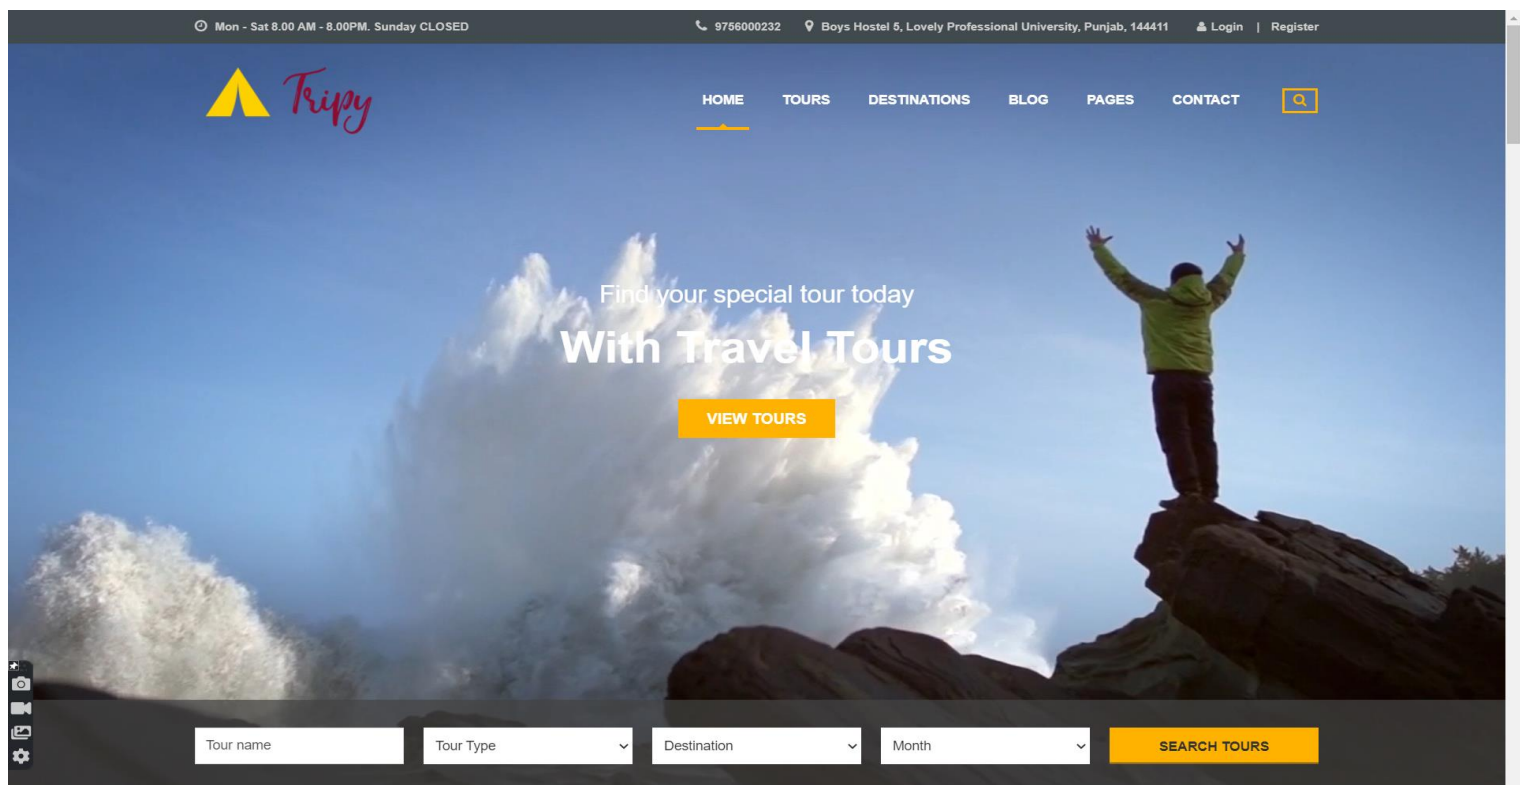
Mon - Sat 8.00 AM - 8.00PM. Sunday CLOSED

9756000232 Boys Hostel 5, Lovely Professional University, Punjab, 144411 Login | Register

Tripy

HOME TOURS DESTINATIONS BLOG PAGES CONTACT

Find your special tour today

With Travel Tours

VIEW TOURS

Tour name

Tour Type

Destination

Month

SEARCH TOURS